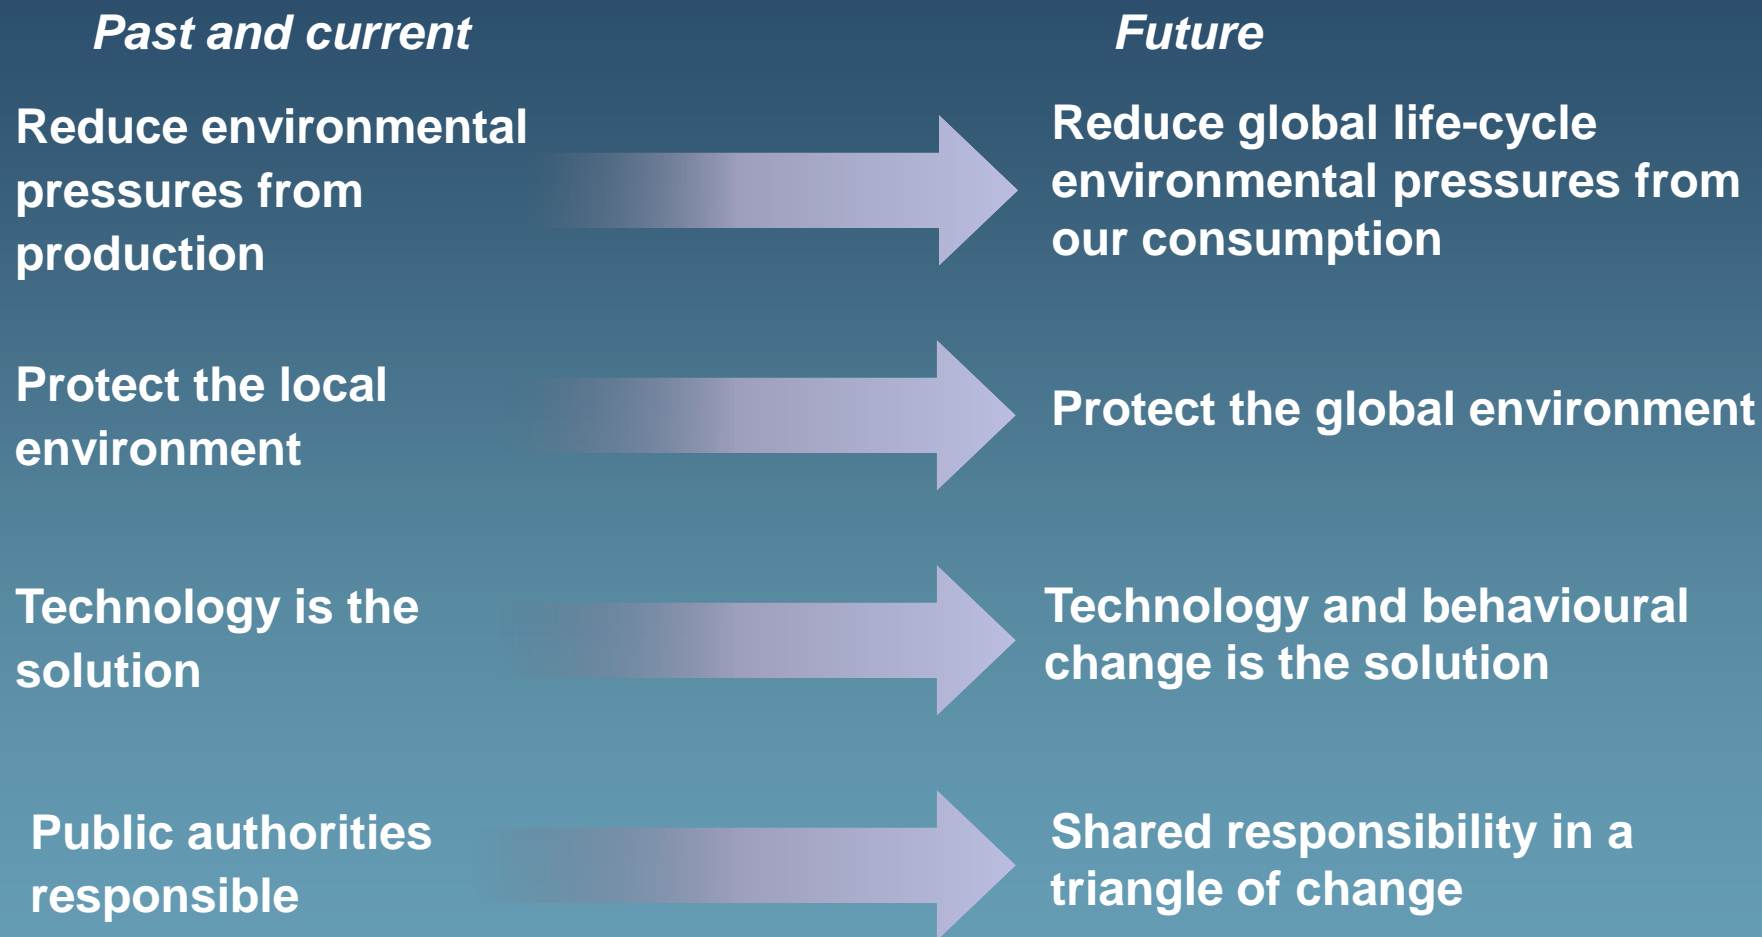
Past and current

Future

Reduce environmental pressures from production

Reduce global life-cycle environmental pressures from our consumption

Protect the local environment

Protect the global environment

Technology is the solution

Technology and behavioural change is the solution

Public authorities responsible

Shared responsibility in a triangle of change